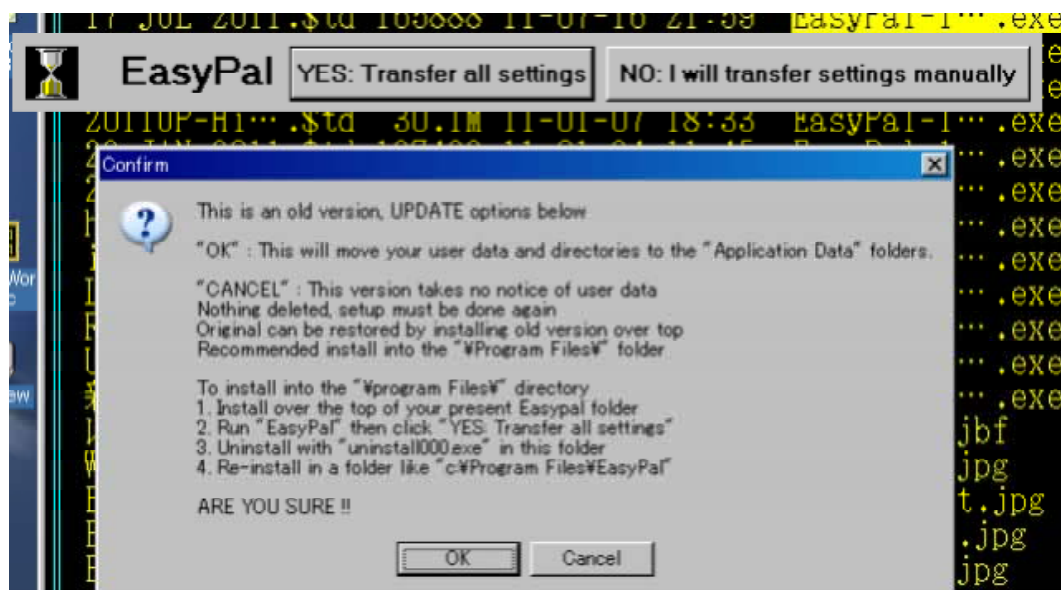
17 JUL 2011.$td 165888 11-07-16 21:59 EasyPal-1….exe

EasyPal

YES: Transfer all settings

NO: I will transfer settings manually

2011UP-H1….$td 30.1M 11-01-07 18:33 EasyPal-1….exe

Confirm

This is an old version, UPDATE options below

"OK" : This will move your user data and directories to the "Application Data" folders.

"CANCEL" : This version takes no notice of user data
Nothing deleted, setup must be done again
Original can be restored by installing old version over top
Recommended install into the "¥Program Files¥" folder

To install into the "¥program Files¥" directory
1. Install over the top of your present Easypal folder
2. Run "EasyPal" then click "YES: Transfer all settings"
3. Uninstall with "uninstall000.exe" in this folder
4. Re-install in a folder like "c:¥Program Files¥EasyPal"

ARE YOU SURE !!

OK

Cancel

….exe
….exe
….exe
….exe
….exe
….exe
….exe
….exe
jbf
jpg
t.jpg
.jpg
jpg